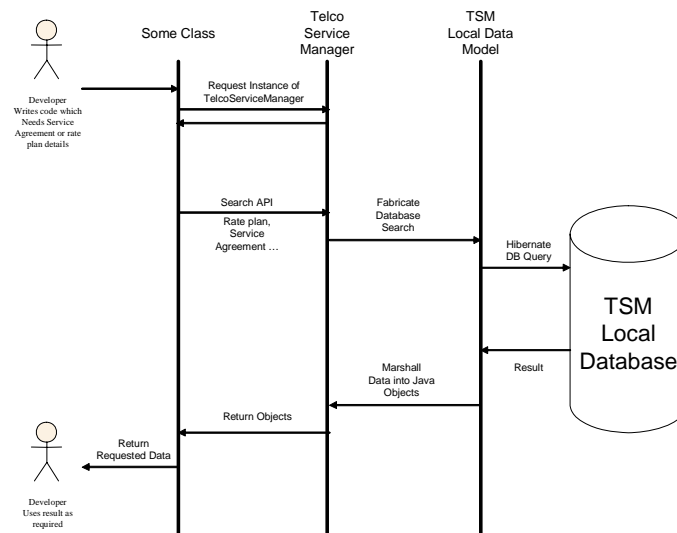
Some Class

Telco Service Manager

TSM Local Data Model

Developer Writes code which Needs Service Agreement or rate plan details

Request Instance of TelcoServiceManager

Search API

Rate plan, Service Agreement …

Fabricate Database Search

Hibernate DB Query

TSM Local Database

Result

Marshall Data into Java Objects

Return Objects

Return Requested Data

Developer Uses result as required